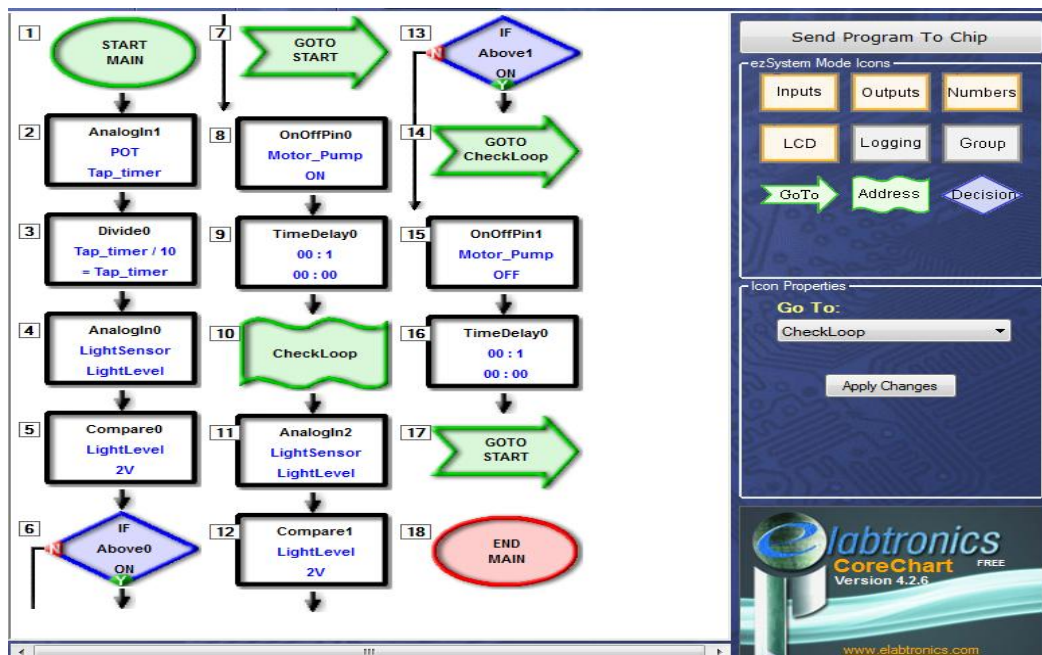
1
START
MAIN

2
AnalogIn1
POT
Tap_timer

3
Divide0
Tap_timer / 10
= Tap_timer

4
AnalogIn0
LightSensor
LightLevel

5
Compare0
LightLevel
2V

6
IF
Above0
ON
N
Y

7
GOTO
START

8
OnOffPin0
Motor_Pump
ON

9
TimeDelay0
00 : 1
00 : 00

10
CheckLoop

11
AnalogIn2
LightSensor
LightLevel

12
Compare1
LightLevel
2V

13
IF
Above1
ON
N
Y

14
GOTO
CheckLoop

15
OnOffPin1
Motor_Pump
OFF

16
TimeDelay0
00 : 1
00 : 00

17
GOTO
START

18
END
MAIN

Send Program To Chip

ezSystem Mode Icons

Inputs
Outputs
Numbers
LCD
Logging
Group
GoTo
Address
Decision

Icon Properties

Go To:

CheckLoop

Apply Changes

elabtronics
CoreChart
FREE
Version 4.2.6
www.elabtronics.com